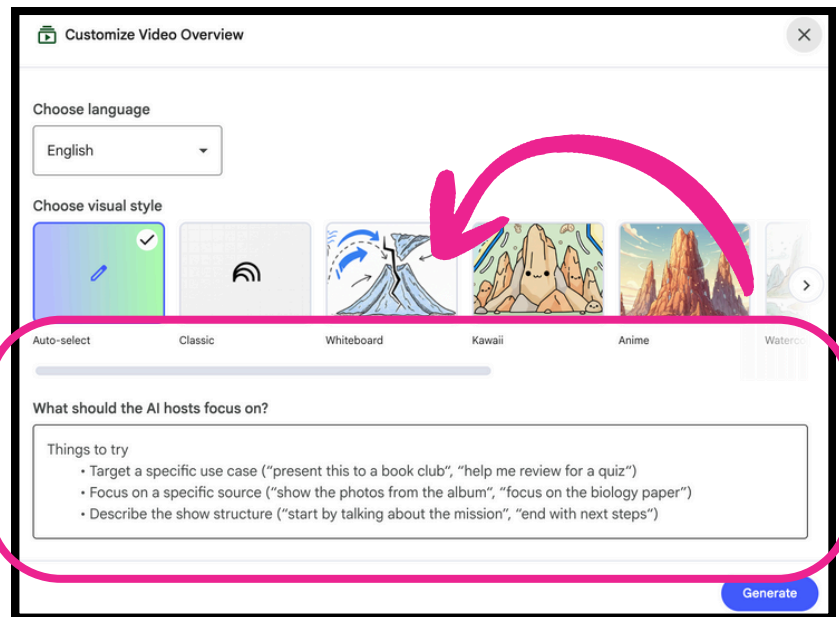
Customize Video Overview

Choose language

English

Choose visual style

Auto-select

Classic

Whiteboard

Kawaii

Anime

Waterc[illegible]

What should the AI hosts focus on?

Things to try
• Target a specific use case ("present this to a book club", "help me review for a quiz")
• Focus on a specific source ("show the photos from the album", "focus on the biology paper")
• Describe the show structure ("start by talking about the mission", "end with next steps")

Generate